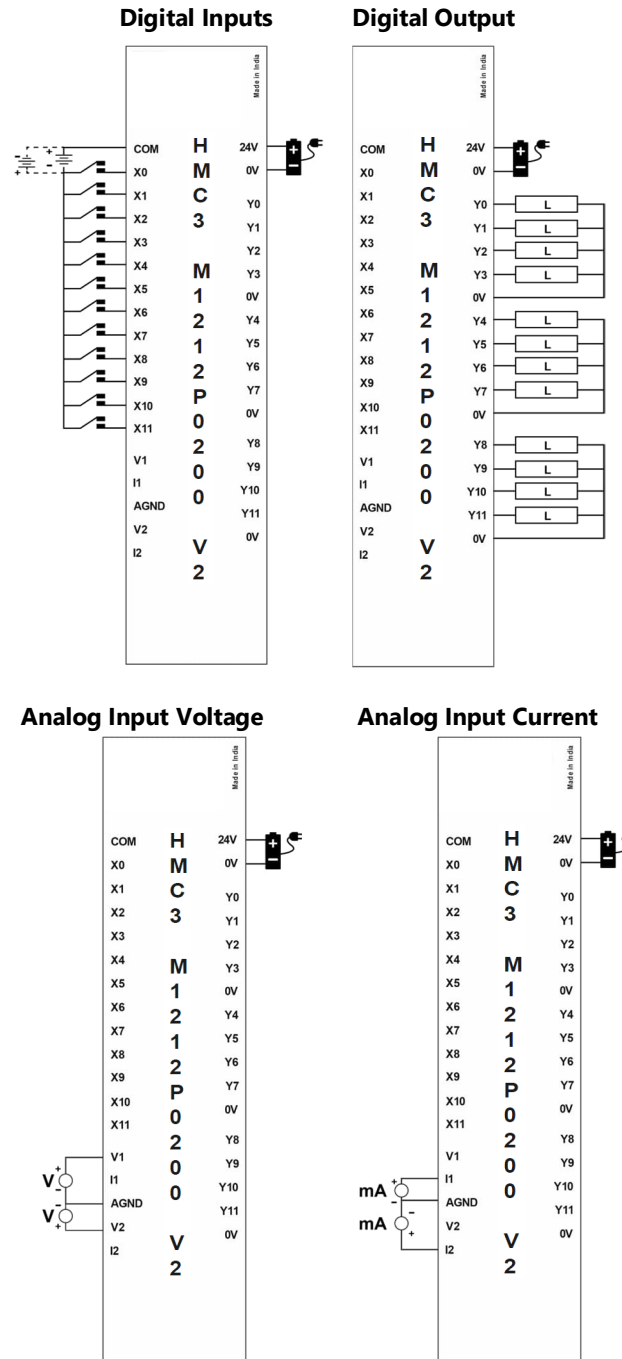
Digital Inputs

Made in India

COM
X0
X1
X2
X3
X4
X5
X6
X7
X8
X9
X10
X11
V1
I1
AGND
V2
I2

H M C 3 M 1 2 1 2 P 0 2 0 0 V 2

24V
0V
Y0
Y1
Y2
Y3
0V
Y4
Y5
Y6
Y7
0V
Y8
Y9
Y10
Y11
0V

Digital Output

Made in India

COM
X0
X1
X2
X3
X4
X5
X6
X7
X8
X9
X10
X11
V1
I1
AGND
V2
I2

H M C 3 M 1 2 1 2 P 0 2 0 0 V 2

24V
0V
Y0
Y1
Y2
Y3
0V
Y4
Y5
Y6
Y7
0V
Y8
Y9
Y10
Y11
0V

L
L
L
L
L
L
L
L
L
L
L
L

Analog Input Voltage

Made in India

COM
X0
X1
X2
X3
X4
X5
X6
X7
X8
X9
X10
X11
V1
I1
AGND
V2
I2

H M C 3 M 1 2 1 2 P 0 2 0 0 V 2

24V
0V
Y0
Y1
Y2
Y3
0V
Y4
Y5
Y6
Y7
0V
Y8
Y9
Y10
Y11
0V

V
V

Analog Input Current

Made in India

COM
X0
X1
X2
X3
X4
X5
X6
X7
X8
X9
X10
X11
V1
I1
AGND
V2
I2

H M C 3 M 1 2 1 2 P 0 2 0 0 V 2

24V
0V
Y0
Y1
Y2
Y3
0V
Y4
Y5
Y6
Y7
0V
Y8
Y9
Y10
Y11
0V

mA
mA